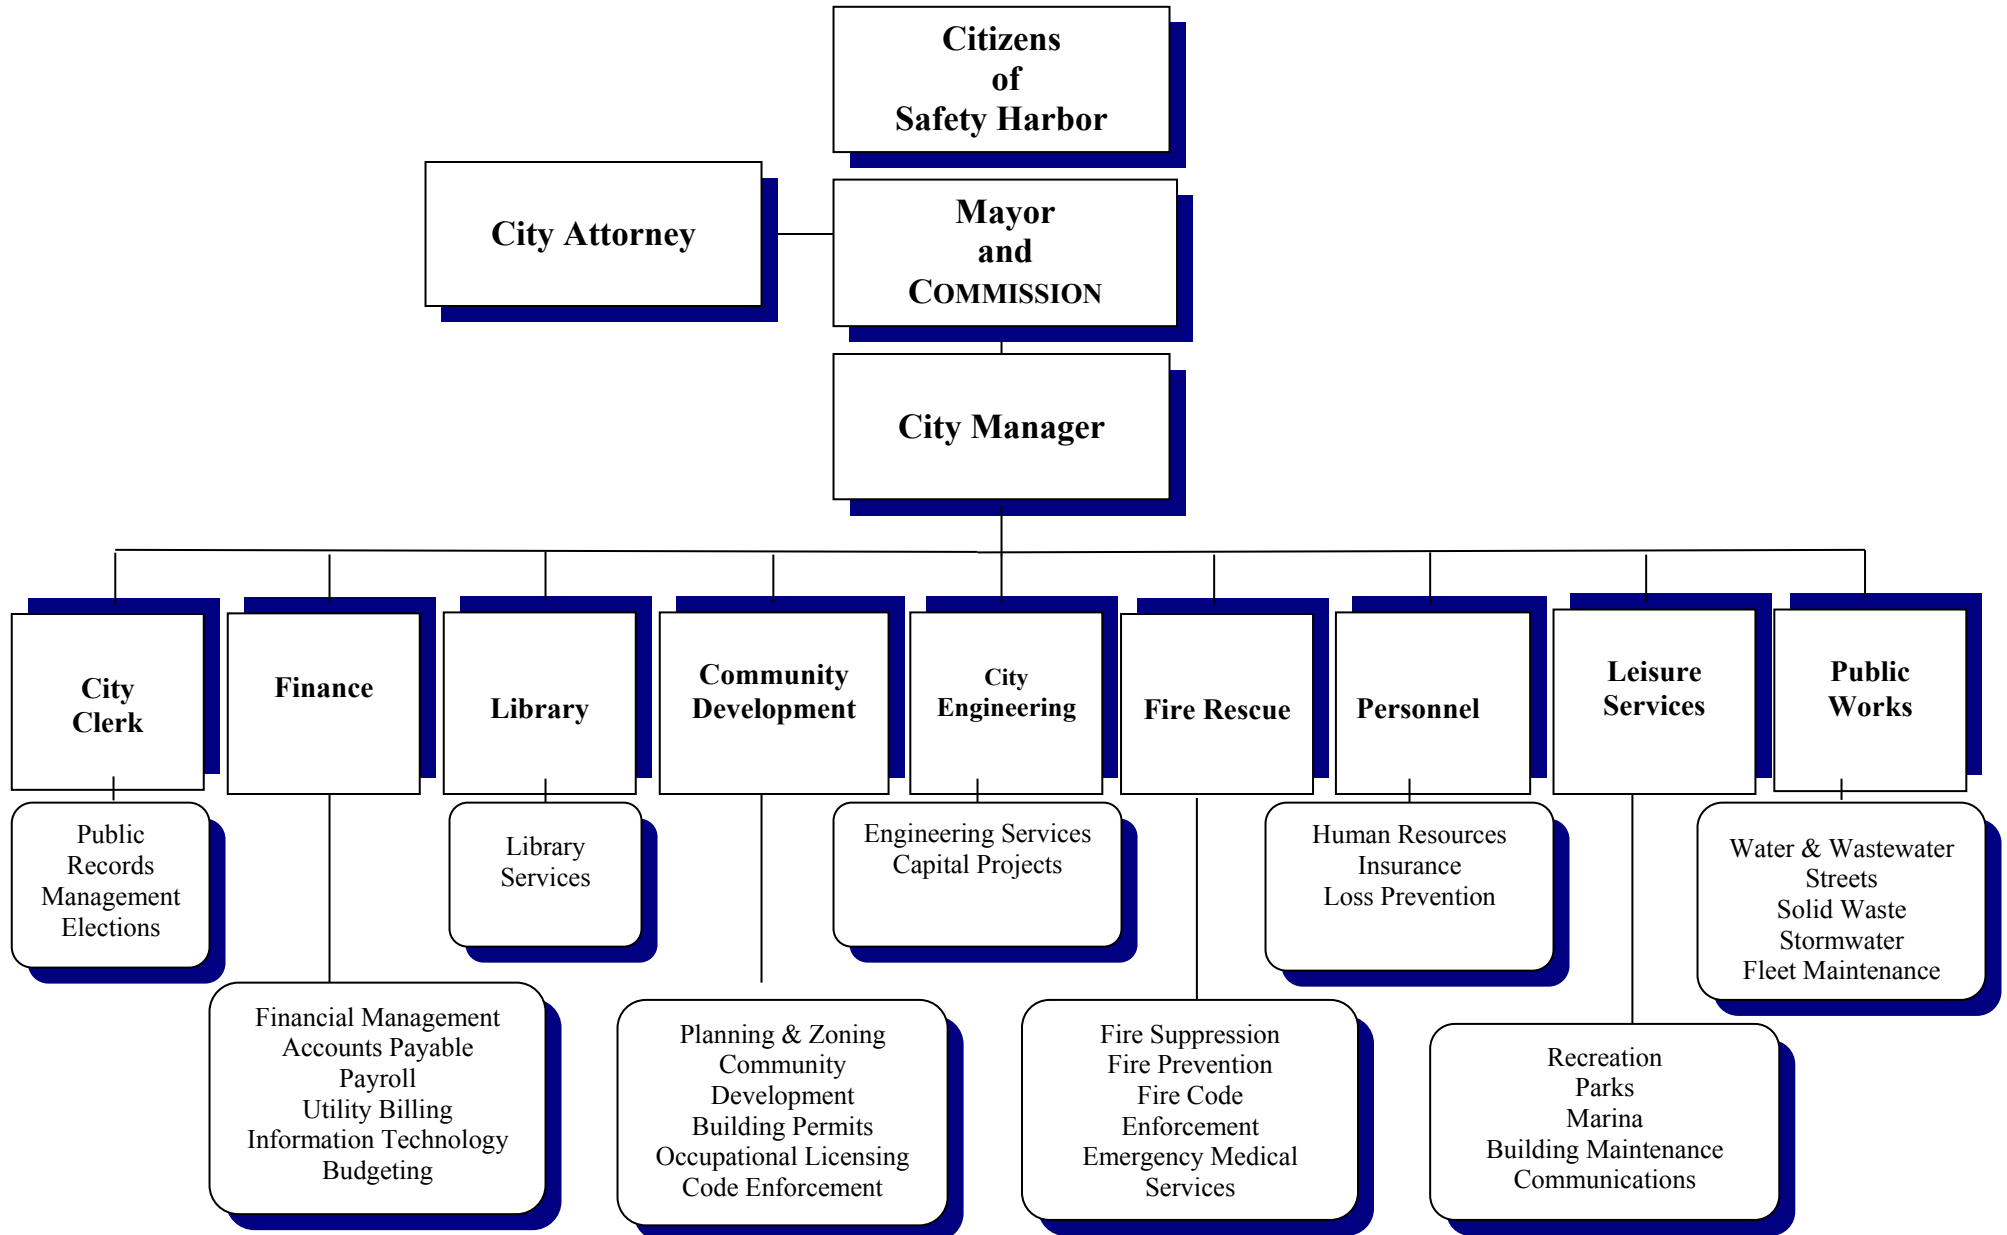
Citizens of Safety Harbor

City Attorney

Mayor and COMMISSION

City Manager

City Clerk

Public Records Management Elections

Finance

Financial Management
Accounts Payable
Payroll
Utility Billing
Information Technology
Budgeting

Library

Library Services

Community Development

Planning & Zoning
Community Development
Building Permits
Occupational Licensing
Code Enforcement

City Engineering

Engineering Services
Capital Projects

Fire Rescue

Fire Suppression
Fire Prevention
Fire Code Enforcement
Emergency Medical Services

Personnel

Human Resources
Insurance
Loss Prevention

Leisure Services

Recreation
Parks
Marina
Building Maintenance
Communications

Public Works

Water & Wastewater
Streets
Solid Waste
Stormwater
Fleet Maintenance